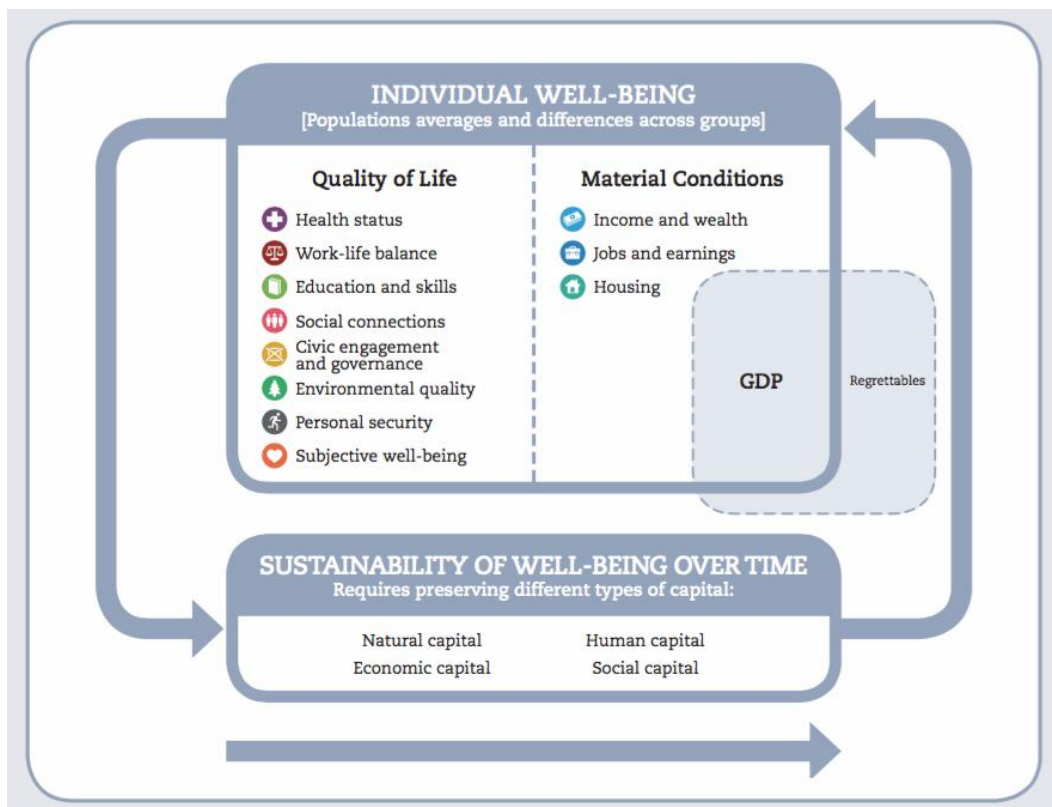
INDIVIDUAL WELL-BEING
[Populations averages and differences across groups]

Quality of Life

Health status
Work-life balance
Education and skills
Social connections
Civic engagement and governance
Environmental quality
Personal security
Subjective well-being

Material Conditions

Income and wealth
Jobs and earnings
Housing

GDP

Regrettables

SUSTAINABILITY OF WELL-BEING OVER TIME
Requires preserving different types of capital:

Natural capital
Human capital
Economic capital
Social capital